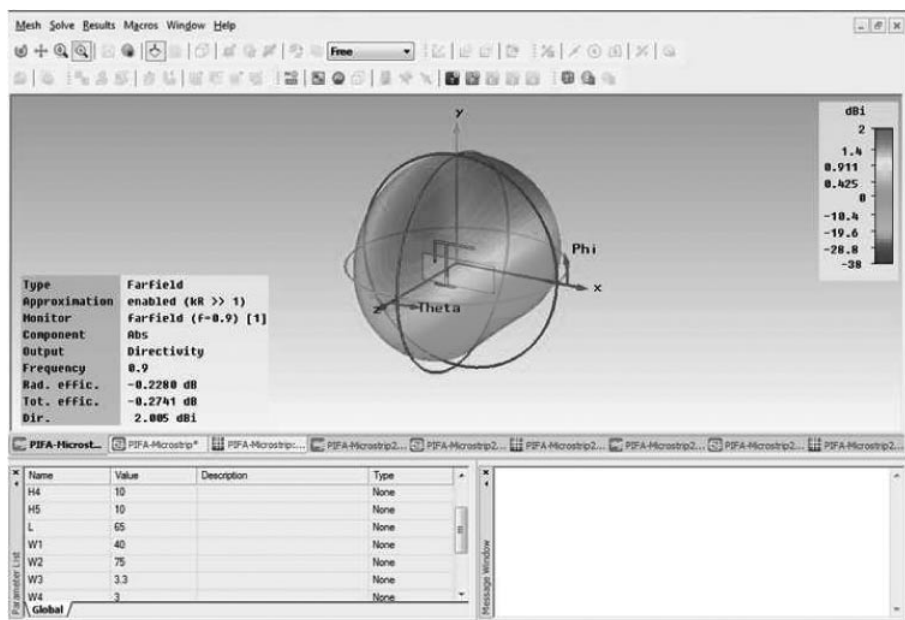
Mesh Solve Results Macros Window Help

Free

dBi
2
1.4
0.911
0.425
0
-10.4
-19.6
-28.8
-38

y
Phi
x
z
Theta

| | |
|---|---|
| Type | Farfield |
| Approximation | enabled (kR >> 1) |
| Monitor | farfield (f=0.9) [1] |
| Component | Abs |
| Output | Directivity |
| Frequency | 0.9 |
| Rad. effic. | -0.2280 dB |
| Tot. effic. | -0.2741 dB |
| Dir. | 2.005 dBi |

PIFA-Microst... PIFA-Microstrip* PIFA-Microstrip:... PIFA-Microstrip2... PIFA-Microstrip2... PIFA-Microstrip2... PIFA-Microstrip2... PIFA-Microstrip2... PIFA-Microstrip2...

| Name | Value | Description | Type |
|---|---|---|---|
| H4 | 10 | | None |
| H5 | 10 | | None |
| L | 65 | | None |
| W1 | 40 | | None |
| W2 | 75 | | None |
| W3 | 3.3 | | None |
| W4 | 3 | | None |

Parameter List
Global
Message Window